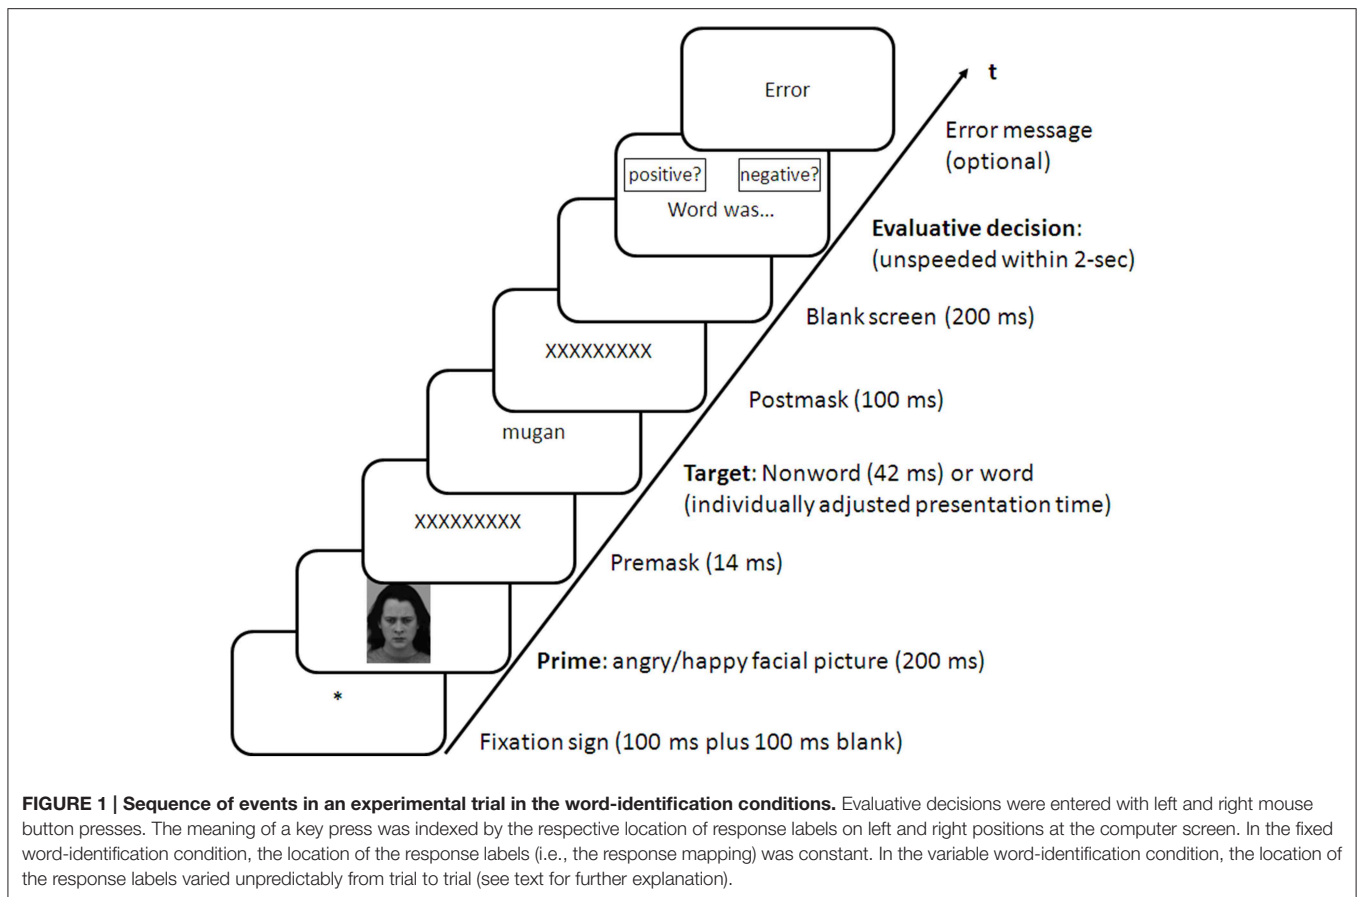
Error

t

Error message (optional)

positive?

negative?

Word was...

**Evaluative decision**: (unspeeded within 2-sec)

Blank screen (200 ms)

XXXXXXXXX

Postmask (100 ms)

mugan

**Target**: Nonword (42 ms) or word (individually adjusted presentation time)

XXXXXXXXX

Premask (14 ms)

**Prime**: angry/happy facial picture (200 ms)

*

Fixation sign (100 ms plus 100 ms blank)

**FIGURE 1 | Sequence of events in an experimental trial in the word-identification conditions.** Evaluative decisions were entered with left and right mouse button presses. The meaning of a key press was indexed by the respective location of response labels on left and right positions at the computer screen. In the fixed word-identification condition, the location of the response labels (i.e., the response mapping) was constant. In the variable word-identification condition, the location of the response labels varied unpredictably from trial to trial (see text for further explanation).